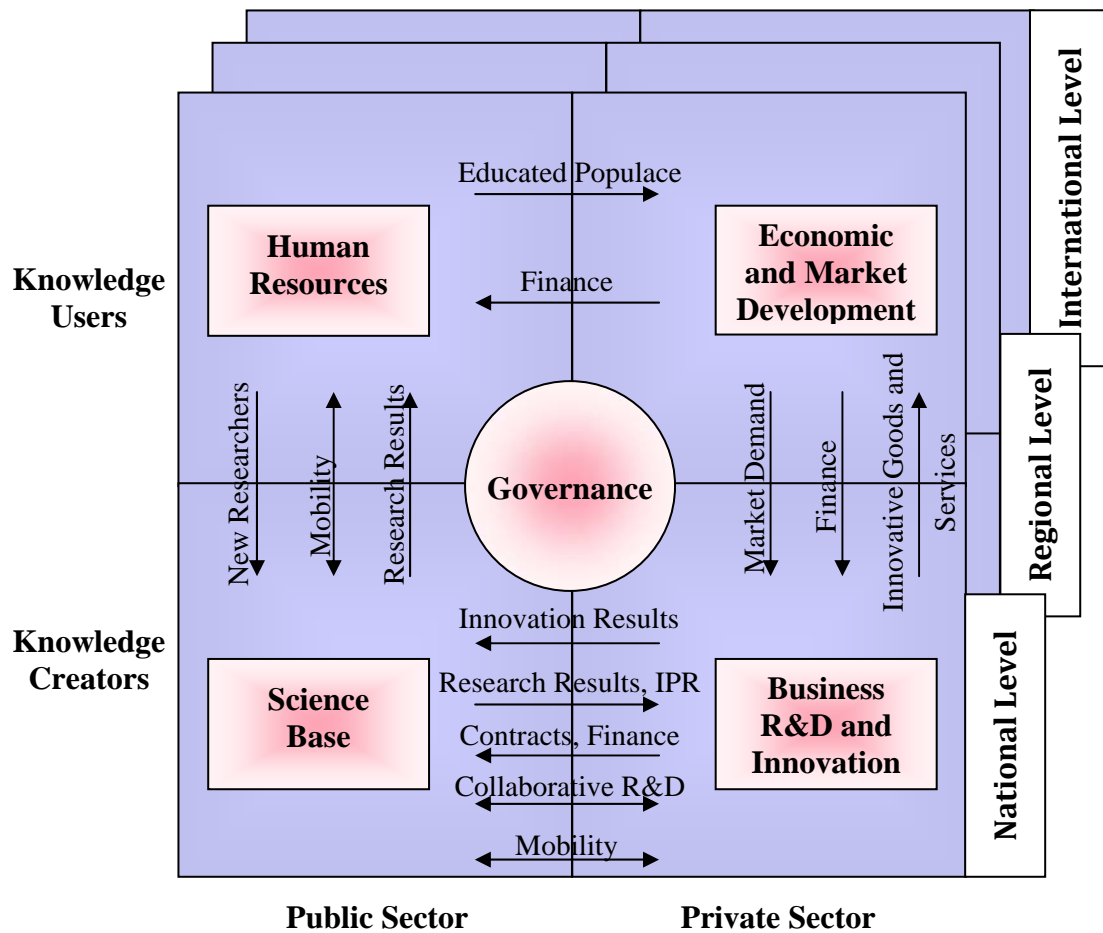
International Level

Regional Level

National Level

Knowledge Users

Knowledge Creators

Educated Populace

Human Resources

Finance

Economic and Market Development

New Researchers

Mobility

Research Results

Governance

Market Demand

Finance

Innovative Goods and Services

Innovation Results

Science Base

Research Results, IPR

Contracts, Finance

Collaborative R&D

Business R&D and Innovation

Mobility

Public Sector

Private Sector